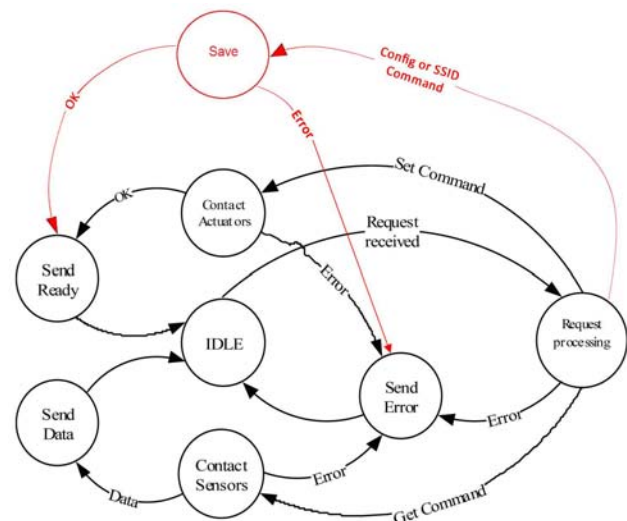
Save

Config or SSID Command

OK

Error

Set Command

Contact Actuators

OK

Request received

Send Ready

Error

IDLE

Request processing

Send Error

Send Data

Error

Contact Sensors

Error

Data

Get Command